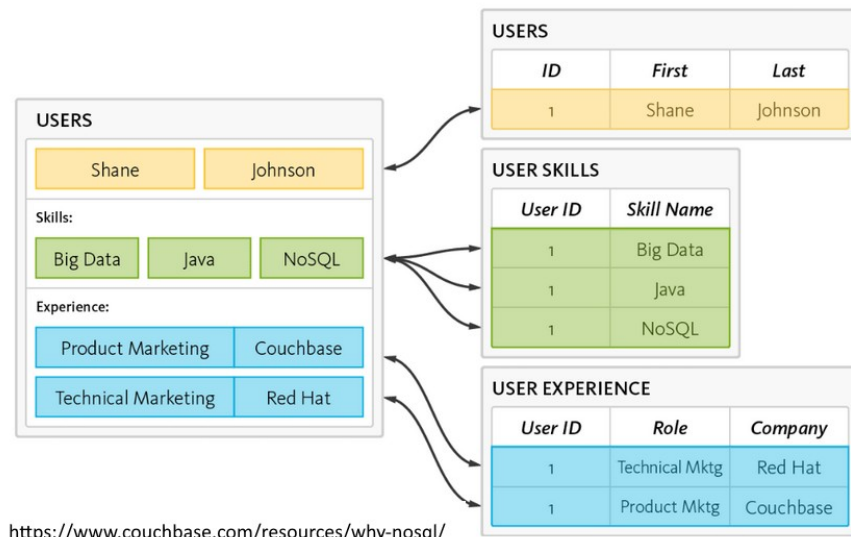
USERS

Shane | Johnson

Skills:

Big Data | Java | NoSQL

Experience:

Product Marketing | Couchbase

Technical Marketing | Red Hat

USERS

| ID | First | Last |
|---|---|---|
| 1 | Shane | Johnson |

USER SKILLS

| User ID | Skill Name |
|---|---|
| 1 | Big Data |
| 1 | Java |
| 1 | NoSQL |

USER EXPERIENCE

| User ID | Role | Company |
|---|---|---|
| 1 | Technical Mktg | Red Hat |
| 1 | Product Mktg | Couchbase |

https://www.couchbase.com/resources/why-nosql/